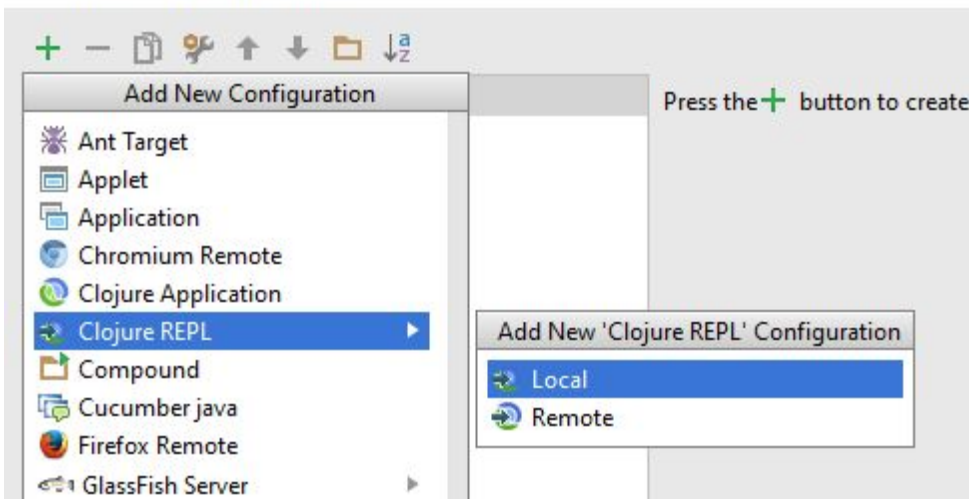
Add New Configuration

Ant Target
Applet
Application
Chromium Remote
Clojure Application
Clojure REPL
Compound
Cucumber java
Firefox Remote
GlassFish Server

Press the + button to create

Add New 'Clojure REPL' Configuration
Local
Remote